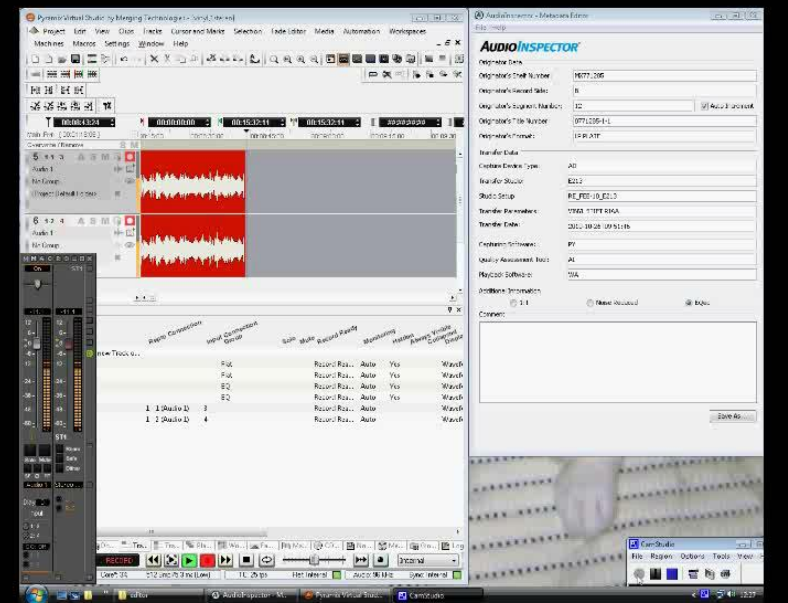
Pyramix Virtual Studio by Merging Technologies - [vinyl_Untitled]

Project Edit View Clips Tracks Cursor and Marks Selection Fade Editor Media Automation Workspaces

Machines Macros Settings Window Help

00:00:43:74
00:00:00:00
00:15:32:11
00:15:32:11

5
Audio 1
No Group

6
Audio 1
No Group

Flat
Flat
EQ
EQ

Record Ready Auto Yes
Record Ready Auto Yes
Record Ready Auto Yes
Record Ready Auto Yes
Record Ready Auto
Record Ready Auto

1 1 (Audio 1) 3
1 1 (Audio 1) 4

Input Connection Group
Record Ready
Monitoring
Hidden
Always Visible

RECORD

Internal

AudioInspector - Metadata Editor

File Help

AUDIOINSPECTOR

Originator Data

Originator's Shelf Number: M977_285

Originator's Record Side: B

Originator's Segment Number: 02

Auto Increment

Originator's Title Number: 0771285-1-1

Originator's Format: 12 PLATE

Transfer Data

Capture Device Type: AD

Transfer Studio: E213

Studio Setup: RE_P08-10_E213

Transfer Parameters: VINYL STIFT RMA

Transfer Date: 2013-10-26 09:51:16

Capturing Software: PY

Quality Assessment Tool: AI

Playback Software: WA

Additional Information

1:1

None Recorded

Eq

Comment

Save As...

CamStudio

File Region Options Tools View

editor

AudioInspector - M...

Pyramix Virtual Studi...

CamStudio

12:27